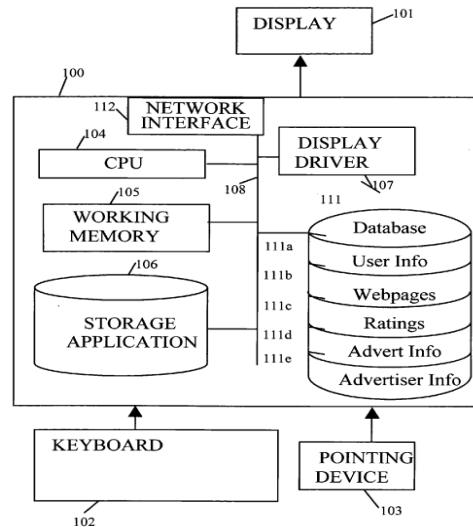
DISPLAY
101
100
112
NETWORK INTERFACE
104
CPU
DISPLAY DRIVER
108
107
111
105
WORKING MEMORY
Database
111a
User Info
106
111b
Webpages
111c
STORAGE APPLICATION
Ratings
111d
Advert Info
111e
Advertiser Info
KEYBOARD
POINTING DEVICE
103
102